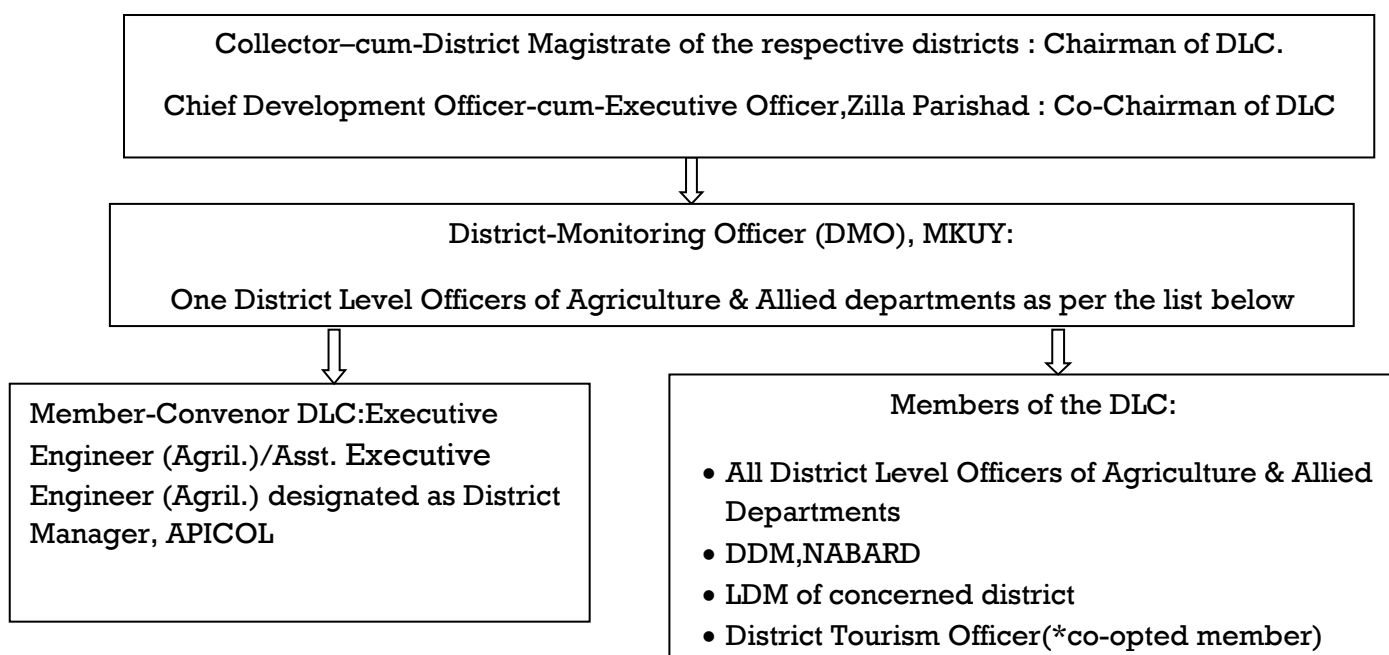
Collector–cum-District Magistrate of the respective districts : Chairman of DLC.

Chief Development Officer-cum-Executive Officer,Zilla Parishad : Co-Chairman of DLC

District-Monitoring Officer (DMO), MKUY:

One District Level Officers of Agriculture & Allied departments as per the list below

Member-Convenor DLC:Executive Engineer (Agril.)/Asst. Executive Engineer (Agril.) designated as District Manager, APICOL

Members of the DLC:

- All District Level Officers of Agriculture & Allied Departments
- DDM,NABARD
- LDM of concerned district
- District Tourism Officer(*co-opted member)